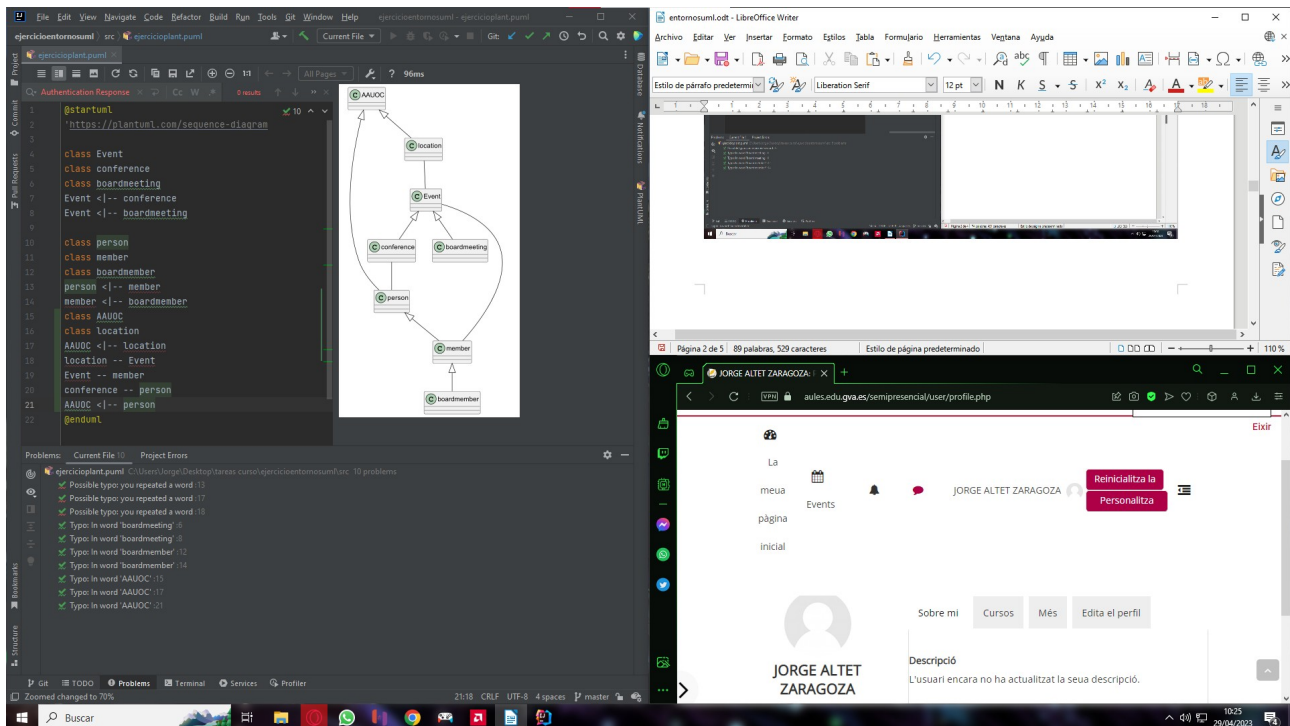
File Edit View Navigate Code Refactor Build Run Tools Git Window Help ejercicioentornosuml - ejercicioplant.puml

ejercicioentornosuml src ejercicioplant.puml Current File Git:

ejercicioplant.puml

All Pages 96ms

Authentication Response 0 results

1 @startuml
2 'https://plantuml.com/sequence-diagram
3
4 class Event
5 class conference
6 class boardmeeting
7 Event <|-- conference
8 Event <|-- boardmeeting
9
10 class person
11 class member
12 class boardmember
13 person <|-- member
14 member <|-- boardmember
15 class AAUOC
16 class location
17 AAUOC <|-- location
18 location -- Event
19 Event -- member
20 conference -- person
21 AAUOC <|-- person
22 @enduml

AAUOC
location
Event
conference
boardmeeting
person
member
boardmember

Problems: Current File 10 Project Errors

ejercicioplant.puml C:\Users\Jorge\Desktop\tareas curso\ejercicioentornosuml\src 10 problems
Possible typo: you repeated a word :13
Possible typo: you repeated a word :17
Possible typo: you repeated a word :18
Typo: In word 'boardmeeting' :6
Typo: In word 'boardmeeting' :8
Typo: In word 'boardmember' :12
Typo: In word 'boardmember' :14
Typo: In word 'AAUOC' :15
Typo: In word 'AAUOC' :17
Typo: In word 'AAUOC' :21

Git TODO Problems Terminal Services Profiler
Zoomed changed to 70% 21:18 CRLF UTF-8 4 spaces master

Project Commit Pull Requests Bookmarks Structure Database Notifications PlantUML

entornosuml.odt - LibreOffice Writer
Archivo Editar Ver Insertar Formato Estilos Tabla Formulario Herramientas Ventana Ayuda
Estilo de párrafo predetermi Liberation Serif 12 pt
Página 2 de 5 89 palabras, 529 caracteres Estilo de página predeterminado 110 %

JORGE ALTET ZARAGOZA:
aules.edu.gva.es/semipresencial/user/profile.php
Eixir
La meua pàgina inicial
Events
JORGE ALTET ZARAGOZA
Reinicialitza la
Personalitza
Sobre mi Cursos Més Edita el perfil
JORGE ALTET ZARAGOZA
Descripció
L'usuari encara no ha actualitzat la seua descripció.

Buscar
10:25
29/04/2023